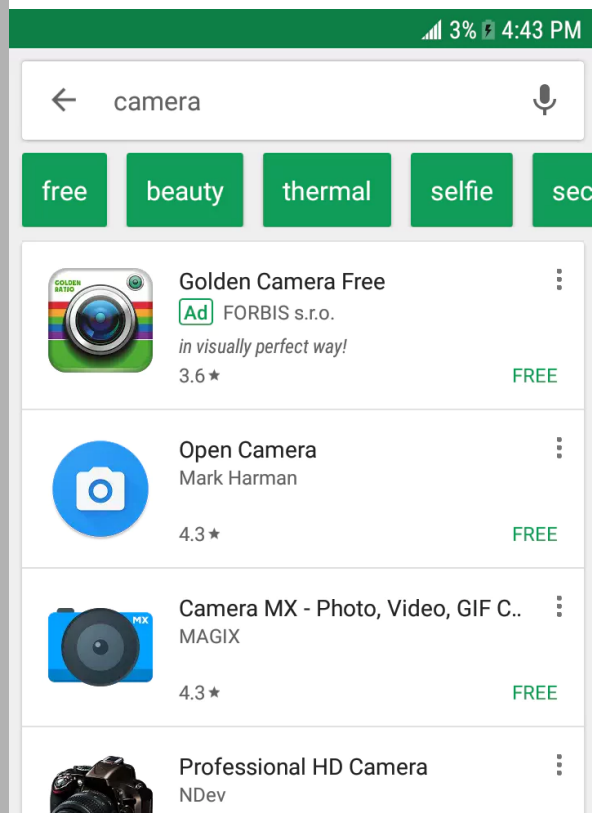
3% 4:43 PM

camera

free beauty thermal selfie sec

GOLDEN RATIO
Golden Camera Free
Ad FORBIS s.r.o.
in visually perfect way!
3.6★
FREE

Open Camera
Mark Harman
4.3★
FREE

MX
Camera MX - Photo, Video, GIF C..
MAGIX
4.3★
FREE

Professional HD Camera
NDev